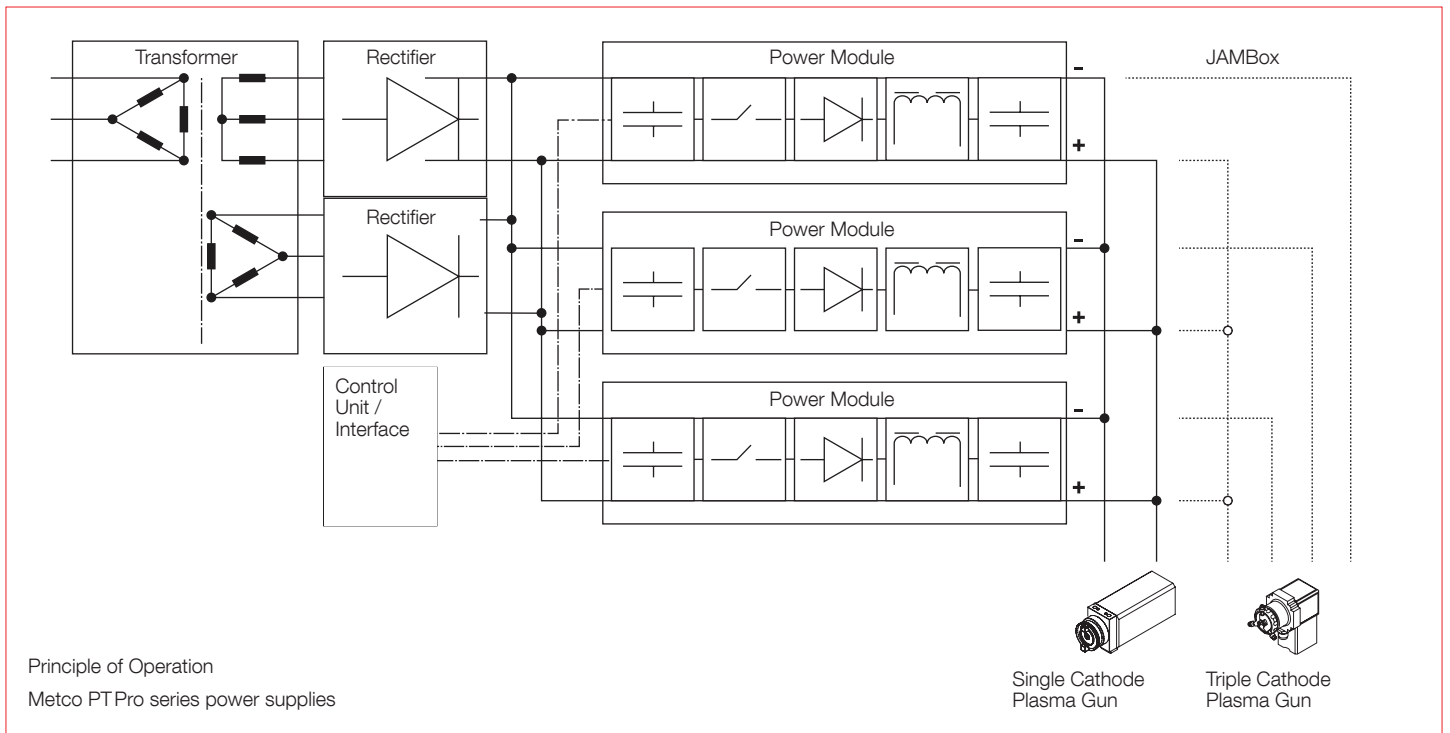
Transformer

Rectifier

Rectifier

Power Module

Power Module

Power Module

JAMBox

-

+

-

+

-

+

Control Unit / Interface

Single Cathode Plasma Gun

Triple Cathode Plasma Gun

Principle of Operation

Metco PT Pro series power supplies